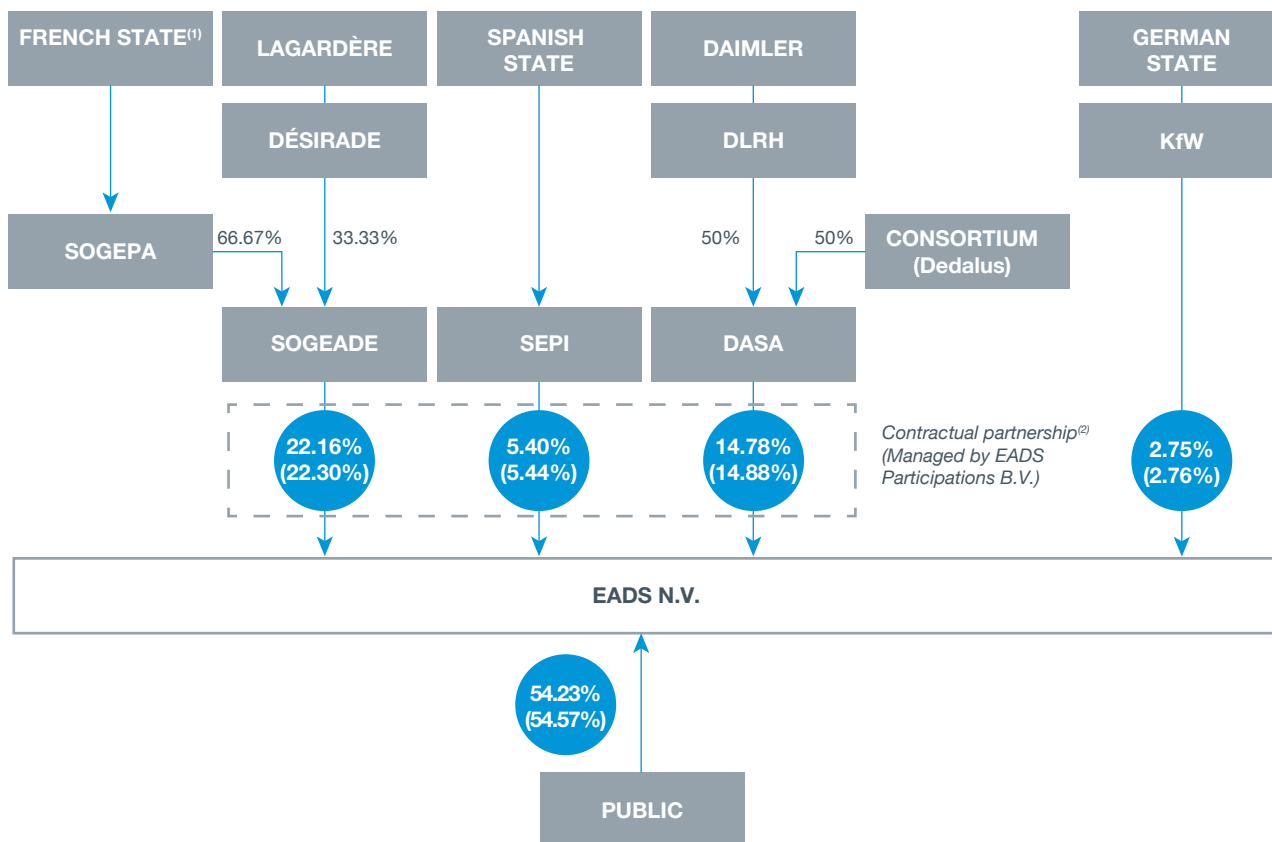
FRENCH STATE$^{(1)}$

LAGARDÈRE

SPANISH STATE

DAIMLER

GERMAN STATE

DÉSIRADE

DLRH

KfW

SOGEPA

66.67%

33.33%

50%

50%

CONSORTIUM (Dedalus)

SOGEADE

SEPI

DASA

22.16% (22.30%)

5.40% (5.44%)

14.78% (14.88%)

Contractual partnership$^{(2)}$ (Managed by EADS Participations B.V.)

2.75% (2.76%)

EADS N.V.

54.23% (54.57%)

PUBLIC